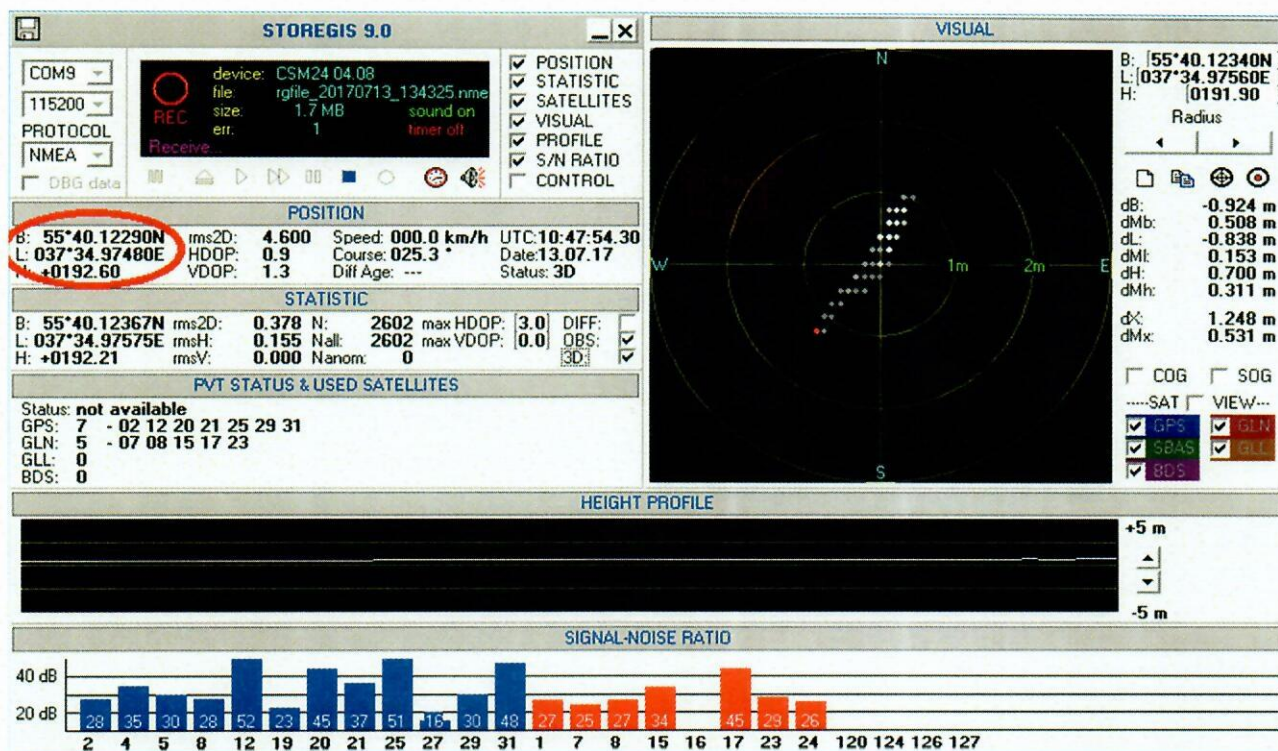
STOREGIS 9.0

COM9
115200
PROTOCOL
NMEA
DBG data

REC
device: CSM24 04.08
file: rgfile_20170713_134325.nme
size: 1.7 MB
err: 1
sound on
timer off
Receive...

POSITION
STATISTIC
SATELLITES
VISUAL
PROFILE
S/N RATIO
CONTROL

POSITION
B: 55*40.12290N
L: 037*34.97480E
H: +0192.60
rms2D: 4.600
HDOP: 0.9
VDOP: 1.3
Speed: 000.0 km/h
Course: 025.3 °
Diff Age: ---
UTC:10:47:54.30
Date:13.07.17
Status: 3D

STATISTIC
B: 55*40.12367N rms2D: 0.378 N: 2602 max HDOP: 3.0 DIFF:
L: 037*34.97575E rmsH: 0.155 Nall: 2602 max VDOP: 0.0 OBS:
H: +0192.21 rmsV: 0.000 Nanom: 0 3D:

PVT STATUS & USED SATELLITES
Status: not available
GPS: 7 - 02 12 20 21 25 29 31
GLN: 5 - 07 08 15 17 23
GLL: 0
BDS: 0

VISUAL
N
W
1m
2m
E
S

B: 55*40.12340N
L: 037*34.97560E
H: 0191.90
Radius

dB: -0.924 m
dMb: 0.508 m
dL: -0.838 m
dMl: 0.153 m
dH: 0.700 m
dMh: 0.311 m
dX: 1.248 m
dMx: 0.531 m

COG
SOG
----SAT
VIEW---
GPS
GLN
SBAS
GLL
BDS

HEIGHT PROFILE
+5 m
-5 m

SIGNAL-NOISE RATIO
40 dB
20 dB
28 35 30 28 52 23 45 37 51 16 30 48 27 25 27 34 45 29 26
2 4 5 8 12 19 20 21 25 27 29 31 1 7 8 15 16 17 23 24 120 124 126 127